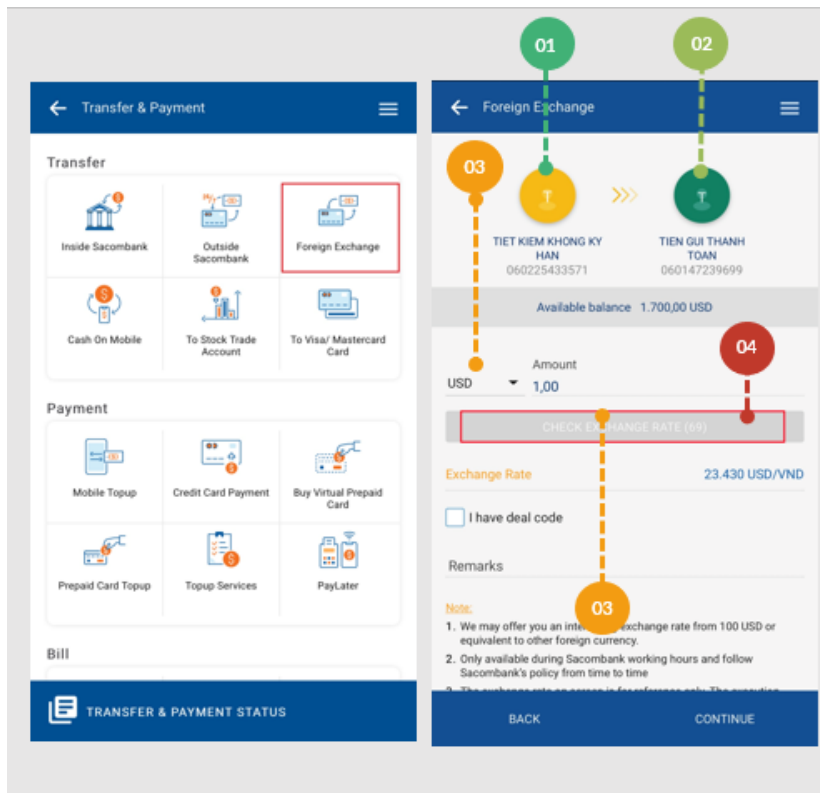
Transfer & Payment

Transfer

Inside Sacombank

Outside Sacombank

Foreign Exchange

Cash On Mobile

To Stock Trade Account

To Visa/ Mastercard Card

Payment

Mobile Topup

Credit Card Payment

Buy Virtual Prepaid Card

Prepaid Card Topup

Topup Services

PayLater

Bill

TRANSFER & PAYMENT STATUS

01

02

Foreign Exchange

03

TIET KIEM KHONG KY HAN
060225433571

TIEN GUI THANH TOAN
060147239699

Available balance 1.700,00 USD

Amount

USD

1,00

04

CHECK EXCHANGE RATE (69)

Exchange Rate 23.430 USD/VND

I have deal code

Remarks

03

Note:

1. We may offer you an inte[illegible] exchange rate from 100 USD or equivalent to other foreign currency.

2. Only available during Sacombank working hours and follow Sacombank's policy from time to time

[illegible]

BACK

CONTINUE